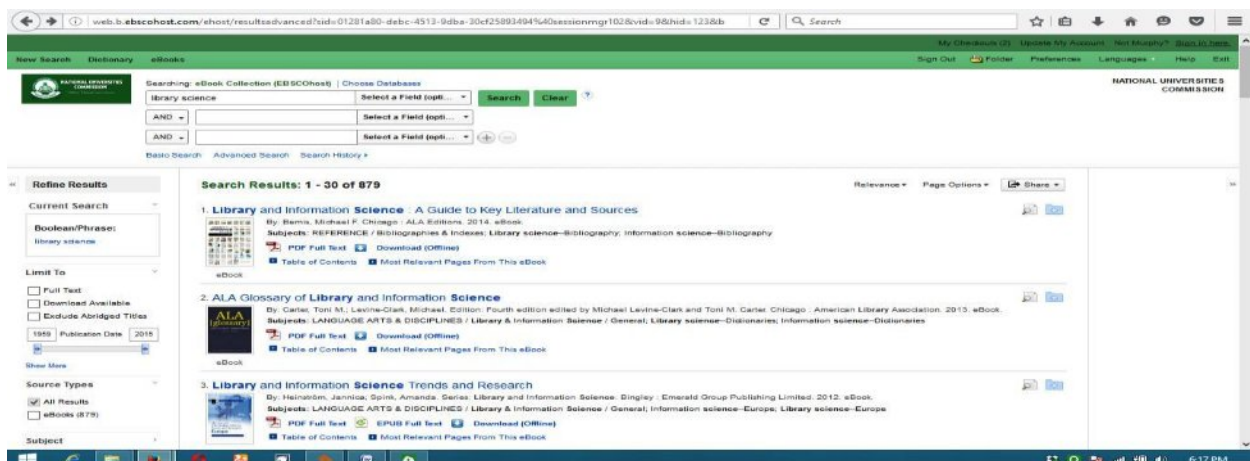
web.b.ebscohost.com/ehost/resultsadvanced?sid=01281a80-debc-4513-9dba-30cf25893494%40sessionmgr102&vid=9&hid=123&b

Search

My Checkouts (0) Update My Account Not Murphy? Sign in here

New Search Dictionary eBooks

Sign Out Folder Preferences Languages Help Exit

NATIONAL UNIVERSITIES COMMISSION

Searching: eBook Collection (EBSCOhost) | Choose Databases

library science Select a Field (opti... Search Clear

AND Select a Field (opti...

AND Select a Field (opti...

Basic Search Advanced Search Search History

Refine Results

Current Search

Boolean/Phrase:
library science

Limit To

Full Text
Download Available
Exclude Abridged Titles

1959 Publication Date 2015

Show More

Source Types

All Results
eBooks (879)

Subject

Search Results: 1 - 30 of 879

Relevance Page Options Share

1. Library and Information Science : A Guide to Key Literature and Sources
By: Bemis, Michael F. Chicago : ALA Editions. 2014. eBook.
Subjects: REFERENCE / Bibliographies & Indexes; Library science--Bibliography; Information science--Bibliography
PDF Full Text Download (Offline)
Table of Contents Most Relevant Pages From This eBook
eBook

2. ALA Glossary of Library and Information Science
By: Carter, Toni M.; Levine-Clark, Michael. Edition: Fourth edition edited by Michael Levine-Clark and Toni M. Carter. Chicago : American Library Association. 2013. eBook.
Subjects: LANGUAGE ARTS & DISCIPLINES / Library & Information Science / General; Library science--Dictionaries; Information science--Dictionaries
PDF Full Text Download (Offline)
Table of Contents Most Relevant Pages From This eBook
eBook

3. Library and Information Science Trends and Research
By: Heinström, Jannica; Spink, Amanda. Series: Library and Information Science. Bingley : Emerald Group Publishing Limited. 2012. eBook.
Subjects: LANGUAGE ARTS & DISCIPLINES / Library & Information Science / General; Information science--Europe; Library science--Europe
PDF Full Text EPUB Full Text Download (Offline)
Table of Contents Most Relevant Pages From This eBook

6:17 PM